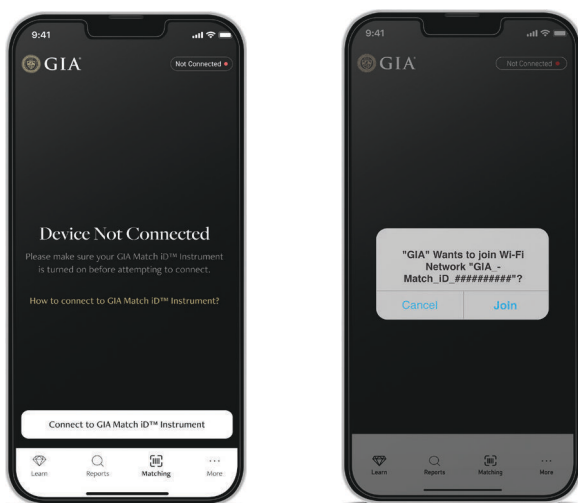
9:41

GIA

Not Connected

Device Not Connected

Please make sure your GIA Match iD™ Instrument is turned on before attempting to connect.

How to connect to GIA Match iD™ Instrument?

Connect to GIA Match iD™ Instrument

Learn Reports Matching More

9:41

GIA

Not Connected

"GIA" Wants to join Wi-Fi Network "GIA_-Match_iD_##########"?

Cancel Join

Learn Reports Matching More